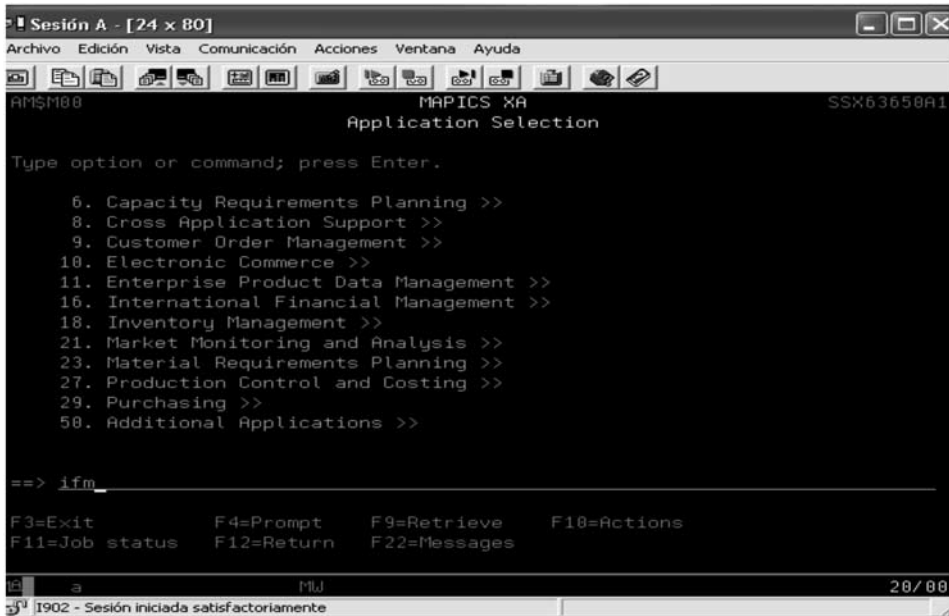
Sesión A - [24 x 80]

Archivo Edición Vista Comunicación Acciones Ventana Ayuda

AM$M00 MAPICS XA SSX63650A1

Application Selection

Type option or command; press Enter.

6. Capacity Requirements Planning >>
8. Cross Application Support >>
9. Customer Order Management >>
10. Electronic Commerce >>
11. Enterprise Product Data Management >>
16. International Financial Management >>
18. Inventory Management >>
21. Market Monitoring and Analysis >>
23. Material Requirements Planning >>
27. Production Control and Costing >>
29. Purchasing >>
50. Additional Applications >>

==> ifm

F3=Exit F4=Prompt F9=Retrieve F10=Actions
F11=Job status F12=Return F22=Messages

a MW 20/00

I902 - Sesión iniciada satisfactoriamente